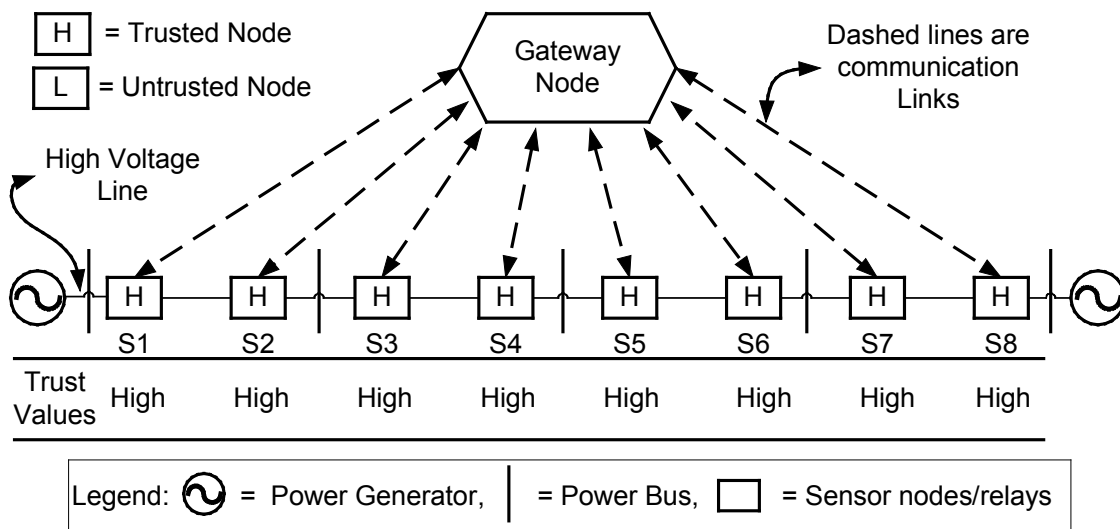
H = Trusted Node

L = Untrusted Node

Gateway Node

Dashed lines are communication Links

High Voltage Line

H H H H H H H H

S1 S2 S3 S4 S5 S6 S7 S8

| Trust Values | High | High | High | High | High | High | High | High |
|---|---|---|---|---|---|---|---|---|

Legend: = Power Generator, = Power Bus, = Sensor nodes/relays